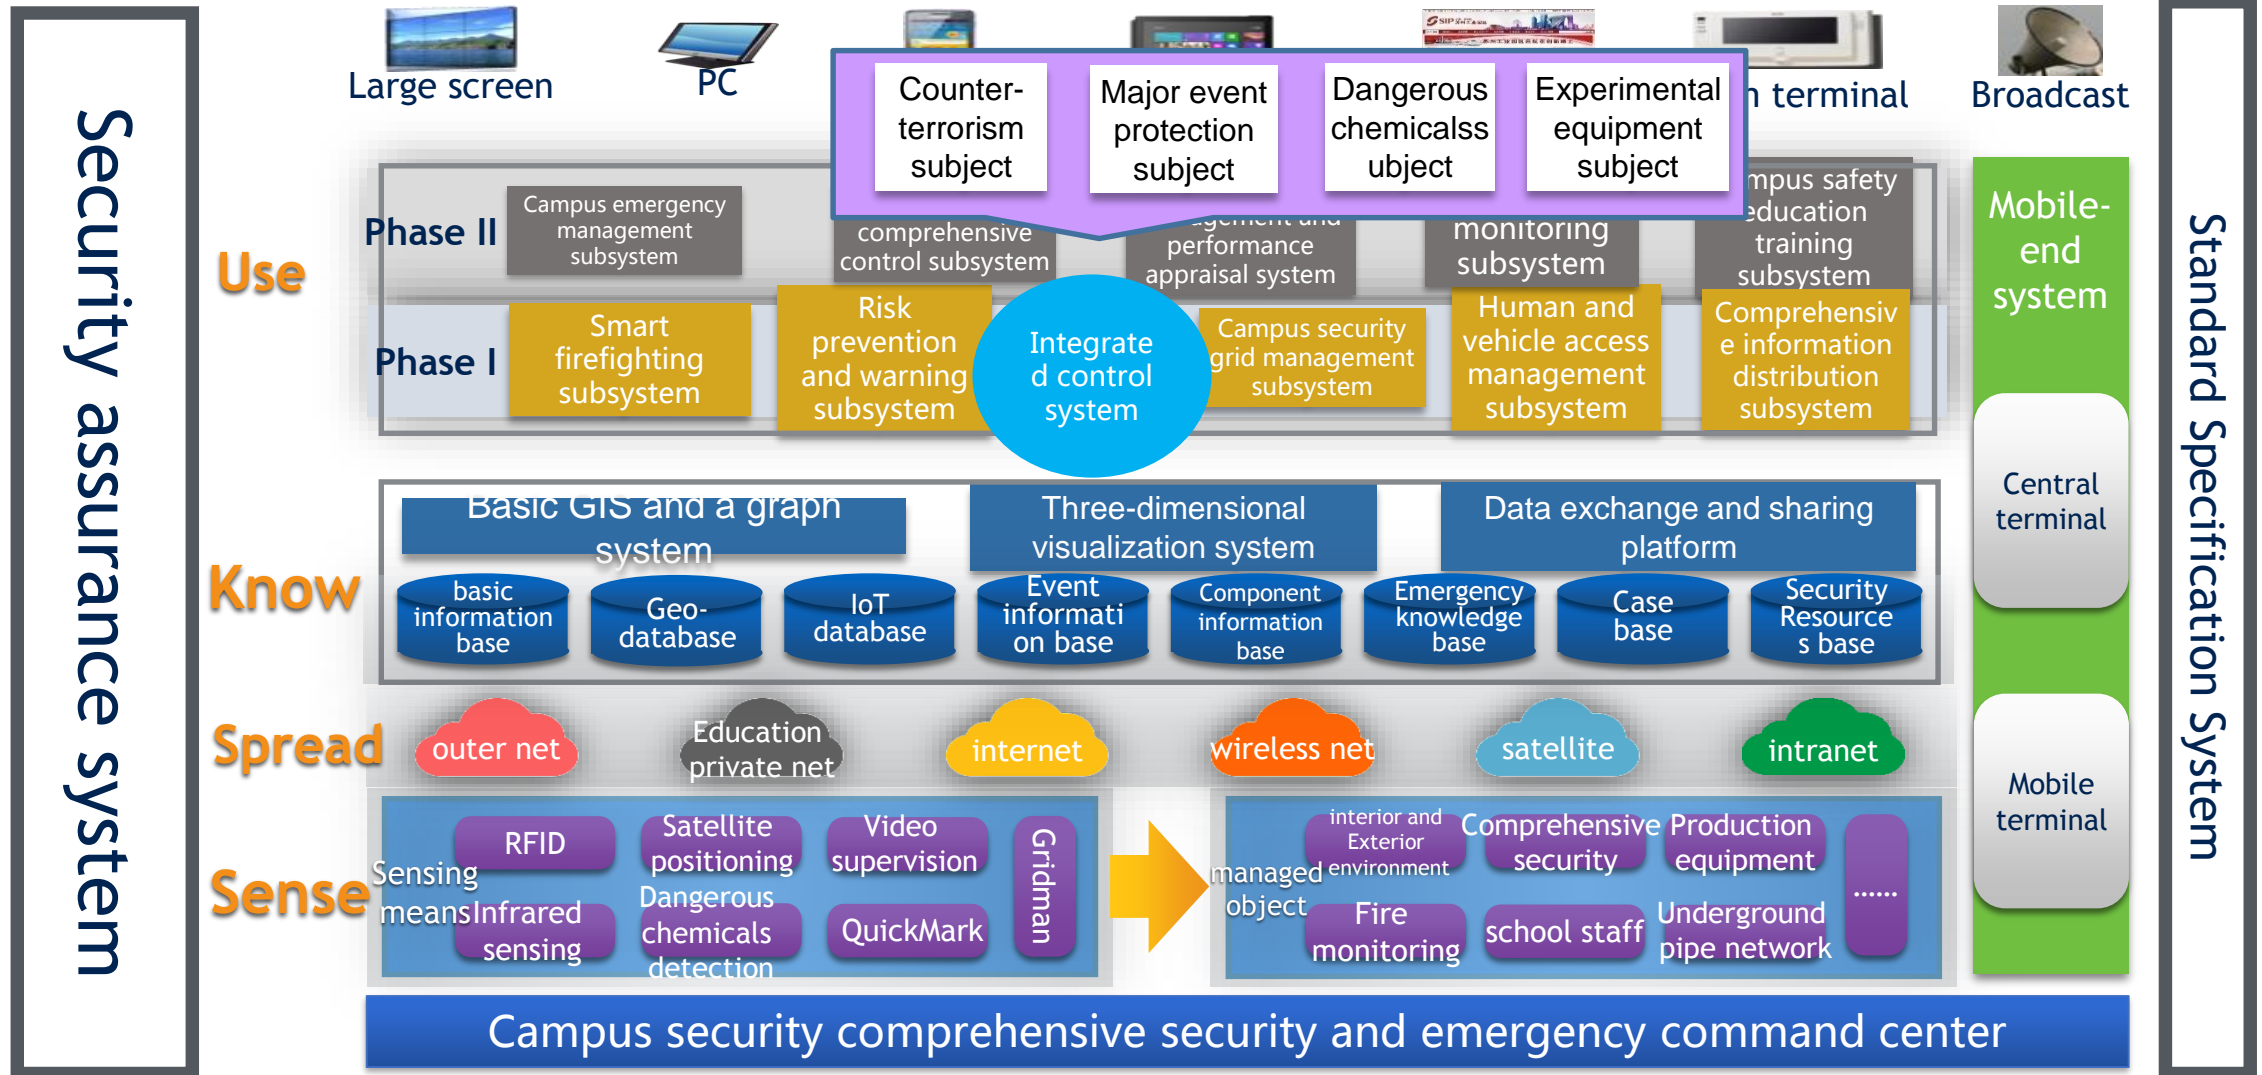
Security assurance system

Large screen
PC
n terminal
Broadcast

Counter-terrorism subject
Major event protection subject
Dangerous chemicalss ubject
Experimental equipment subject

Use
Phase II
Campus emergency management subsystem
comprehensive control subsystem
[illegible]agement and performance appraisal system
monitoring subsystem
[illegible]mpus safety education training subsystem

Phase I
Smart firefighting subsystem
Risk prevention and warning subsystem
Integrated control system
Campus security grid management subsystem
Human and vehicle access management subsystem
Comprehensive information distribution subsystem

Know
Basic GIS and a graph system
Three-dimensional visualization system
Data exchange and sharing platform
basic information base
Geo-database
IoT database
Event information base
Component information base
Emergency knowledge base
Case base
Security Resources base

Spread
outer net
Education private net
internet
wireless net
satellite
intranet

Sense
Sensing means
RFID
Infrared sensing
Satellite positioning
Dangerous chemicals detection
Video supervision
QuickMark
Gridman
managed object
interior and Exterior environment
Fire monitoring
Comprehensive security
school staff
Production equipment
Underground pipe network
......

Mobile-end system
Central terminal
Mobile terminal

Standard Specification System

Campus security comprehensive security and emergency command center